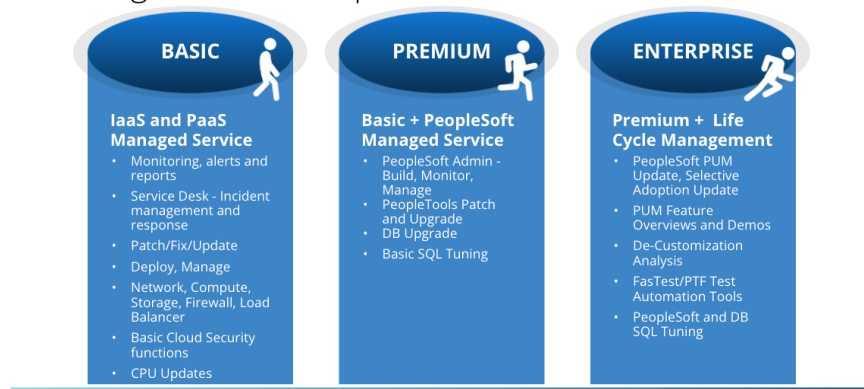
BASIC

IaaS and PaaS Managed Service

- Monitoring, alerts and reports
- Service Desk - Incident management and response
- Patch/Fix/Update
- Deploy, Manage
- Network, Compute, Storage, Firewall, Load Balancer
- Basic Cloud Security functions
- CPU Updates

PREMIUM

Basic + PeopleSoft Managed Service

- PeopleSoft Admin - Build, Monitor, Manage
- PeopleTools Patch and Upgrade
- DB Upgrade
- Basic SQL Tuning

ENTERPRISE

Premium + Life Cycle Management

- PeopleSoft PUM Update, Selective Adoption Update
- PUM Feature Overviews and Demos
- De-Customization Analysis
- FasTest/PTF Test Automation Tools
- PeopleSoft and DB SQL Tuning